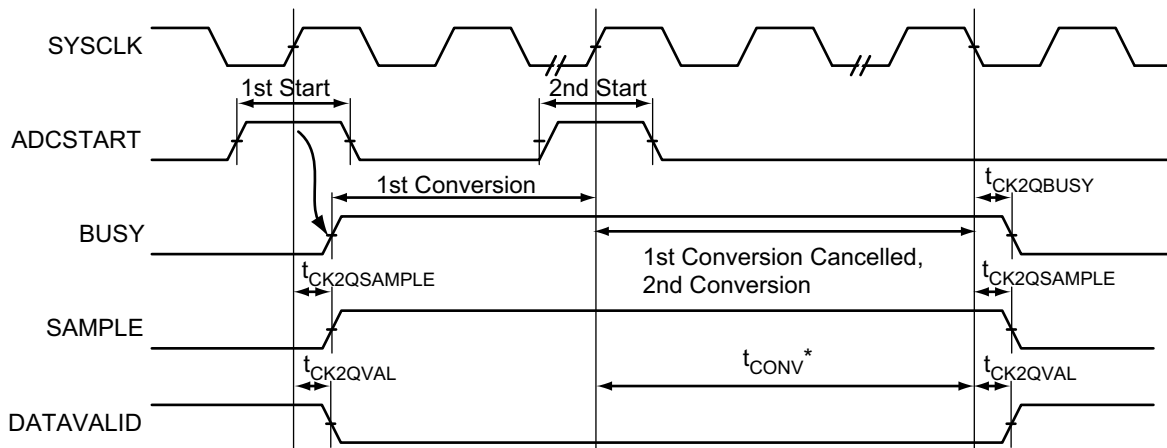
SYSCLK

1st Start

2nd Start

ADCSTART

1st Conversion

$t_{CK2QBUSY}$

BUSY

1st Conversion Cancelled, 2nd Conversion

$t_{CK2QSAMPLE}$

$t_{CK2QSAMPLE}$

SAMPLE

$t_{CK2QVAL}$

$t_{CONV}^{*}$

$t_{CK2QVAL}$

DATAVALID